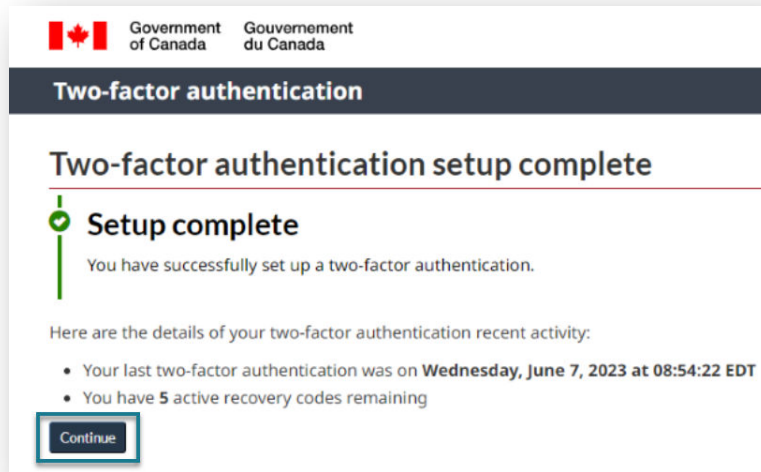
Government of Canada Gouvernement du Canada

Two-factor authentication

Two-factor authentication setup complete

Setup complete

You have successfully set up a two-factor authentication.

Here are the details of your two-factor authentication recent activity:

- Your last two-factor authentication was on **Wednesday, June 7, 2023 at 08:54:22 EDT**
- You have **5** active recovery codes remaining

Continue